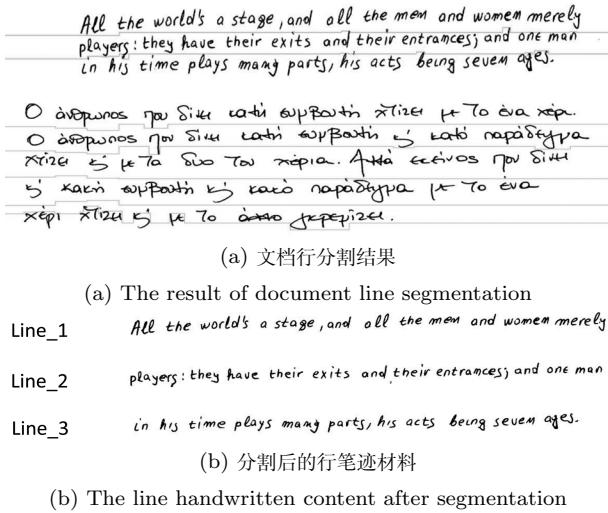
All the world's a stage, and all the mem and womem merely players: they have their exits and their entrances; and one man in his time plays many parts, his acts being sevem ages.

Ο άνθρωπος που δίνει καλή συμβουλή χτίζει με το ένα χέρι. Ο άνθρωπος που δίνει καλή συμβουλή κι καλό παράδειγμα χτίζει κι με τα δύο του χέρια. Αλλά εκείνος που δίνει κι καλή συμβουλή κι κακό παράδειγμα με το ένα χέρι χτίζει κι με το άλλο γκρεμίζει.

(a) 文档行分割结果

(a) The result of document line segmentation

Line_1 All the world's a stage, and all the mem and womem merely

Line_2 players: they have their exits and their entrances; and one man

Line_3 in his time plays many parts, his acts being sevem ages.

(b) 分割后的行笔迹材料

(b) The line handwritten content after segmentation